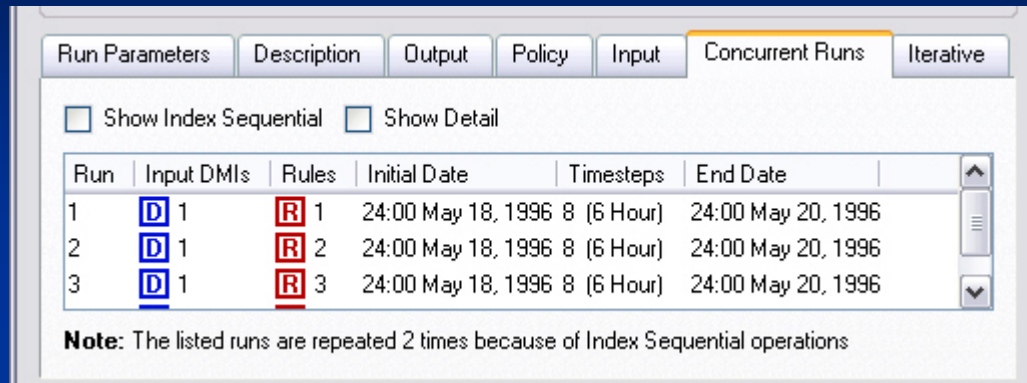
Run Parameters | Description | Output | Policy | Input | Concurrent Runs | Iterative

Show Index Sequential   Show Detail

| Run | Input DMIs | Rules | Initial Date | Timesteps | End Date |
|---|---|---|---|---|---|
| 1 | D 1 | R 1 | 24:00 May 18, 1996 | 8 (6 Hour) | 24:00 May 20, 1996 |
| 2 | D 1 | R 2 | 24:00 May 18, 1996 | 8 (6 Hour) | 24:00 May 20, 1996 |
| 3 | D 1 | R 3 | 24:00 May 18, 1996 | 8 (6 Hour) | 24:00 May 20, 1996 |

**Note:** The listed runs are repeated 2 times because of Index Sequential operations